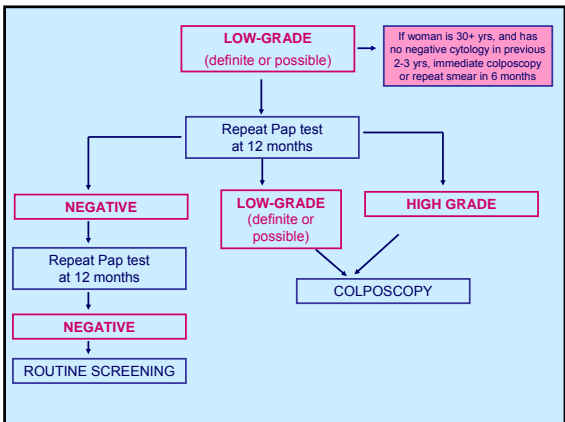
LOW-GRADE
(definite or possible)

If woman is 30+ yrs, and has no negative cytology in previous 2-3 yrs, immediate colposcopy or repeat smear in 6 months

Repeat Pap test at 12 months

NEGATIVE

LOW-GRADE
(definite or possible)

HIGH GRADE

Repeat Pap test at 12 months

COLPOSCOPY

NEGATIVE

ROUTINE SCREENING